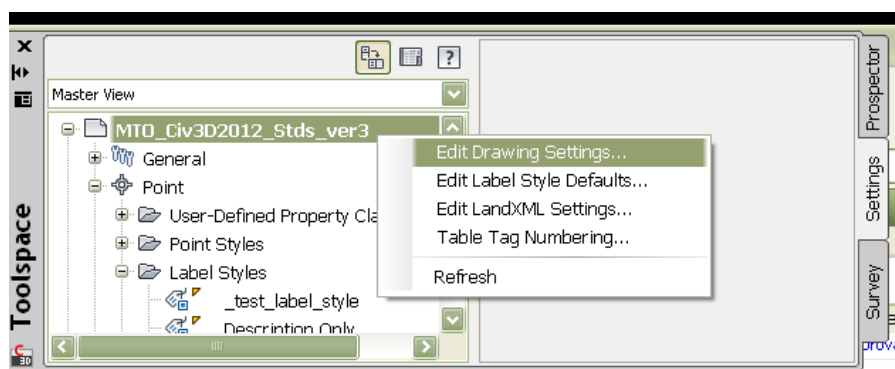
Master View

MTO_Civ3D2012_Stds_ver3
General
Point
User-Defined Property Cla
Point Styles
Label Styles
_test_label_style
Description Only

Edit Drawing Settings...
Edit Label Style Defaults...
Edit LandXML Settings...
Table Tag Numbering...
Refresh

Toolspace

Prospector
Settings
Survey

prov